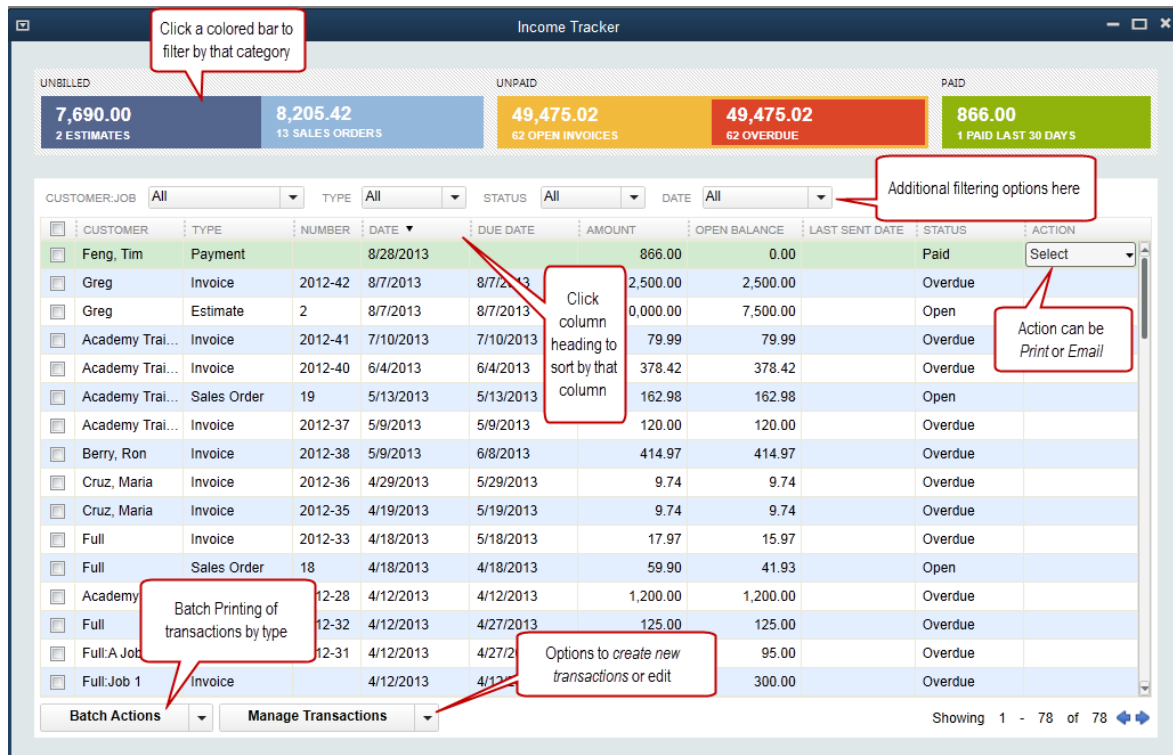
Income Tracker

Click a colored bar to filter by that category

UNBILLED
7,690.00
2 ESTIMATES
8,205.42
13 SALES ORDERS

UNPAID
49,475.02
62 OPEN INVOICES
49,475.02
62 OVERDUE

PAID
866.00
1 PAID LAST 30 DAYS

CUSTOMER:JOB All TYPE All STATUS All DATE All

Additional filtering options here

| | CUSTOMER | TYPE | NUMBER | DATE ▼ | DUE DATE | AMOUNT | OPEN BALANCE | LAST SENT DATE | STATUS | ACTION |
|---|---|---|---|---|---|---|---|---|---|---|
| | Feng, Tim | Payment | | 8/28/2013 | | 866.00 | 0.00 | | Paid | Select |
| | Greg | Invoice | 2012-42 | 8/7/2013 | 8/7/2013 | 2,500.00 | 2,500.00 | | Overdue | |
| | Greg | Estimate | 2 | 8/7/2013 | 8/7/2013 | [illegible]0,000.00 | 7,500.00 | | Open | |
| | Academy Trai... | Invoice | 2012-41 | 7/10/2013 | 7/10/2013 | 79.99 | 79.99 | | Overdue | |
| | Academy Trai... | Invoice | 2012-40 | 6/4/2013 | 6/4/2013 | 378.42 | 378.42 | | Overdue | |
| | Academy Trai... | Sales Order | 19 | 5/13/2013 | 5/13/2013 | 162.98 | 162.98 | | Open | |
| | Academy Trai... | Invoice | 2012-37 | 5/9/2013 | 5/9/2013 | 120.00 | 120.00 | | Overdue | |
| | Berry, Ron | Invoice | 2012-38 | 5/9/2013 | 6/8/2013 | 414.97 | 414.97 | | Overdue | |
| | Cruz, Maria | Invoice | 2012-36 | 4/29/2013 | 5/29/2013 | 9.74 | 9.74 | | Overdue | |
| | Cruz, Maria | Invoice | 2012-35 | 4/19/2013 | 5/19/2013 | 9.74 | 9.74 | | Overdue | |
| | Full | Invoice | 2012-33 | 4/18/2013 | 5/18/2013 | 17.97 | 15.97 | | Overdue | |
| | Full | Sales Order | 18 | 4/18/2013 | 4/18/2013 | 59.90 | 41.93 | | Open | |
| | Academy | | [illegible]12-28 | 4/12/2013 | 4/12/2013 | 1,200.00 | 1,200.00 | | Overdue | |
| | Full | | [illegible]12-32 | 4/12/2013 | 4/27/2013 | 125.00 | 125.00 | | Overdue | |
| | Full:A Job | | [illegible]12-31 | 4/12/2013 | 4/27/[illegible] | | 95.00 | | Overdue | |
| | Full:Job 1 | Invoice | | 4/12/2013 | 4/1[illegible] | | 300.00 | | Overdue | |

Click column heading to sort by that column

Action can be Print or Email

Batch Printing of transactions by type

Options to create new transactions or edit

Batch Actions
Manage Transactions

Showing 1 - 78 of 78